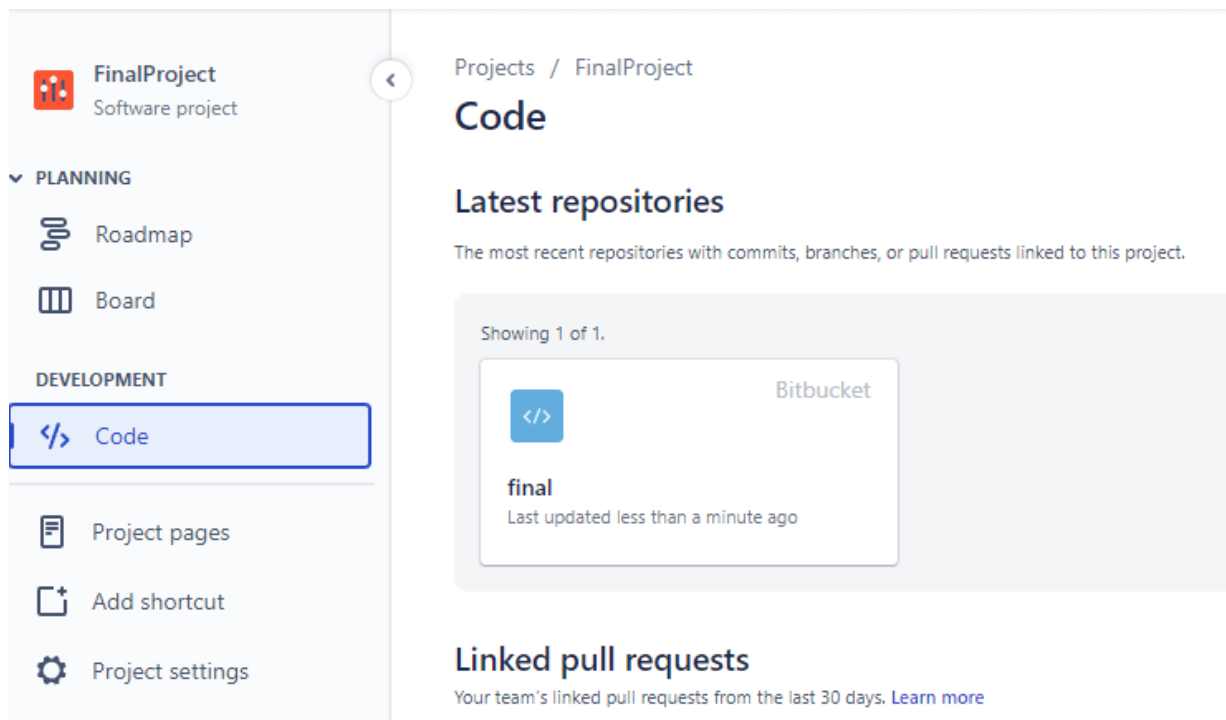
FinalProject
Software project

PLANNING

Roadmap

Board

DEVELOPMENT

Code

Project pages

Add shortcut

Project settings

Projects / FinalProject

Code

Latest repositories

The most recent repositories with commits, branches, or pull requests linked to this project.

Showing 1 of 1.

Bitbucket

final
Last updated less than a minute ago

Linked pull requests

Your team's linked pull requests from the last 30 days. Learn more